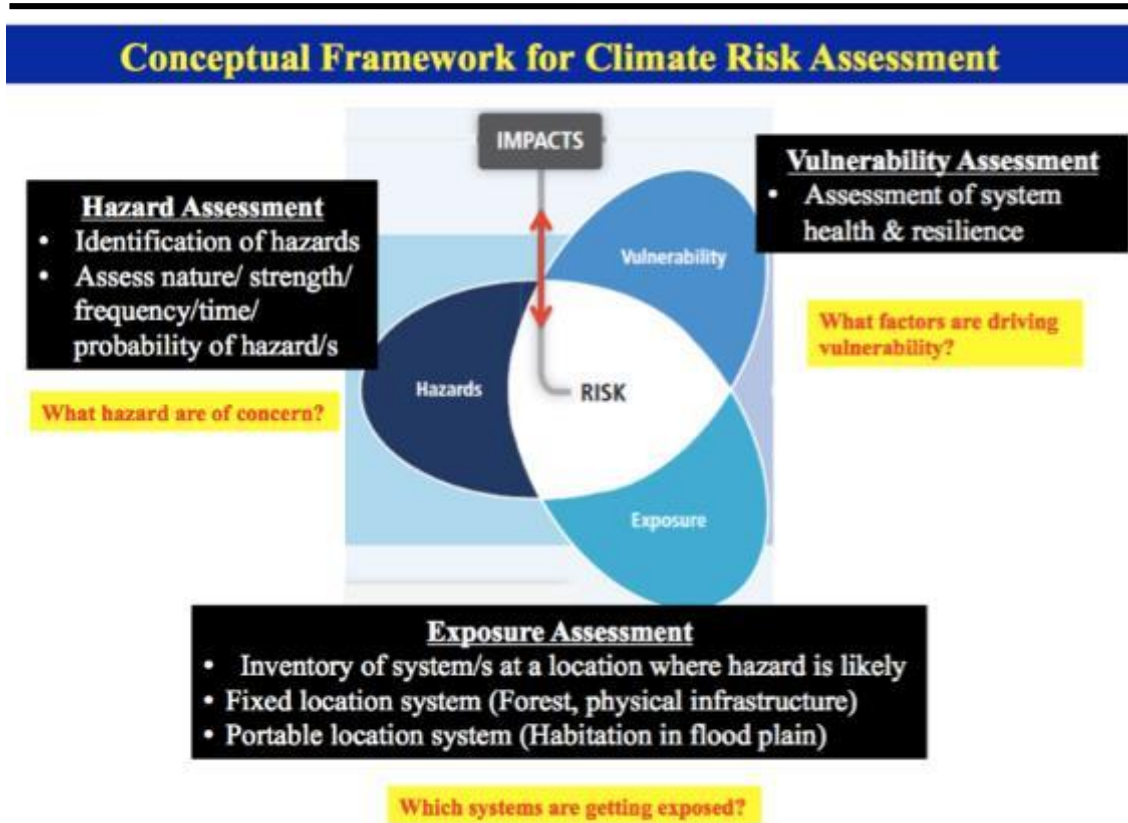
Conceptual Framework for Climate Risk Assessment

IMPACTS

Vulnerability Assessment
- Assessment of system health & resilience

Hazard Assessment
- Identification of hazards
- Assess nature/ strength/ frequency/time/ probability of hazard/s

Vulnerability

What factors are driving vulnerability?

Hazards

RISK

What hazard are of concern?

Exposure

Exposure Assessment
- Inventory of system/s at a location where hazard is likely
- Fixed location system (Forest, physical infrastructure)
- Portable location system (Habitation in flood plain)

Which systems are getting exposed?